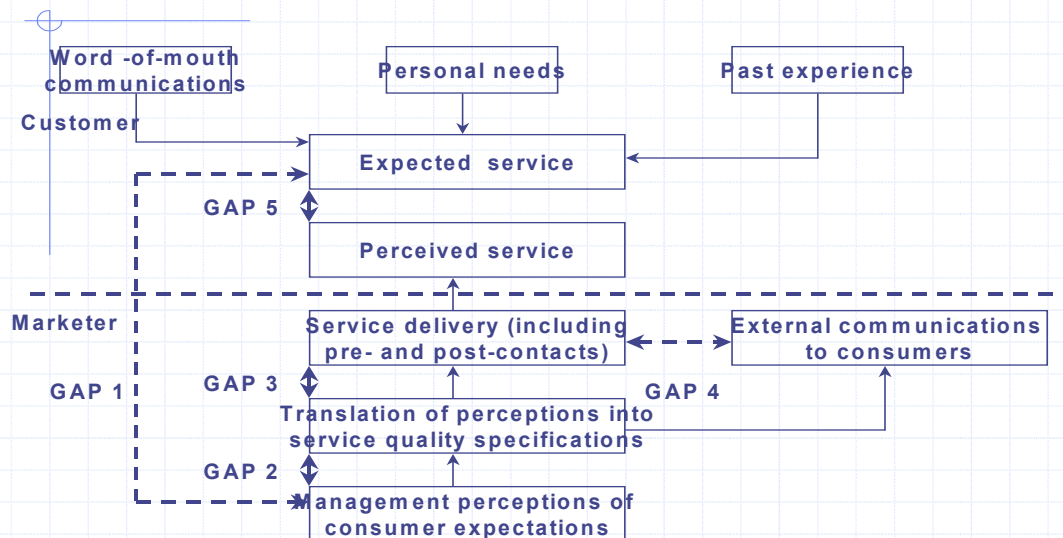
Word -of-mouth communications

Personal needs

Past experience

Customer

Expected service

GAP 5

Perceived service

Marketer

Service delivery (including pre- and post-contacts)

External communications to consumers

GAP 1

GAP 3

GAP 4

Translation of perceptions into service quality specifications

GAP 2

Management perceptions of consumer expectations